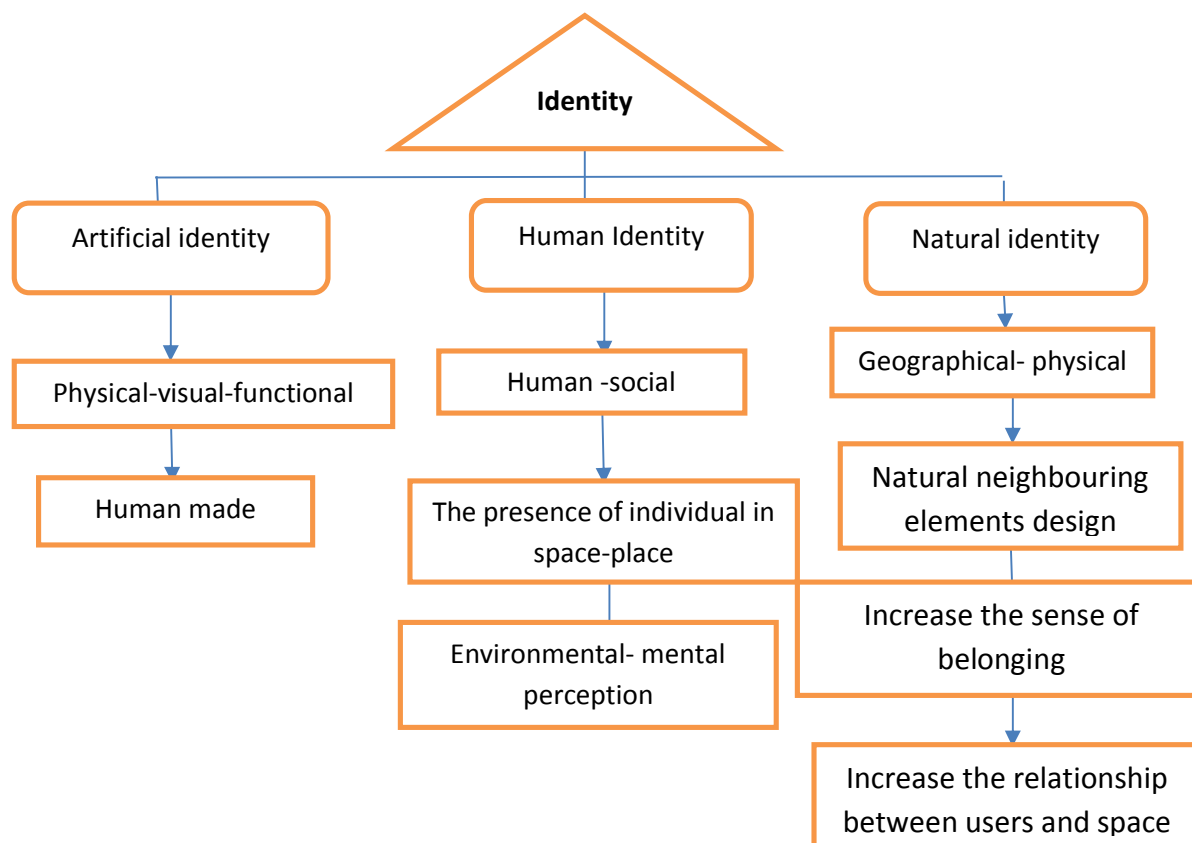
Identity

Artificial identity

Physical-visual-functional

Human made

Human Identity

Human -social

The presence of individual in space-place

Environmental- mental perception

Natural identity

Geographical- physical

Natural neighbouring elements design

Increase the sense of belonging

Increase the relationship between users and space